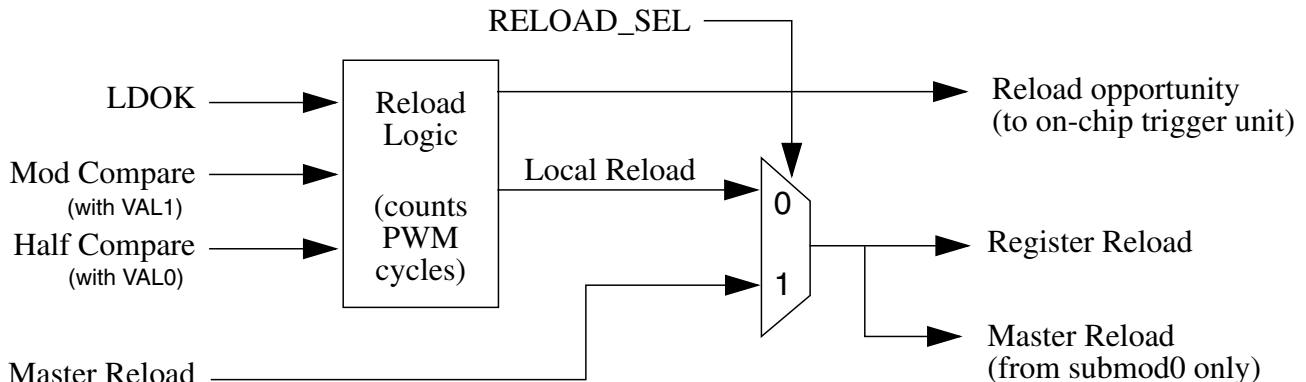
RELOAD_SEL

LDOK

Mod Compare
(with VAL1)

Half Compare
(with VAL0)

Master Reload

Reload Logic

(counts PWM cycles)

Local Reload

0

1

Reload opportunity
(to on-chip trigger unit)

Register Reload

Master Reload
(from submod0 only)